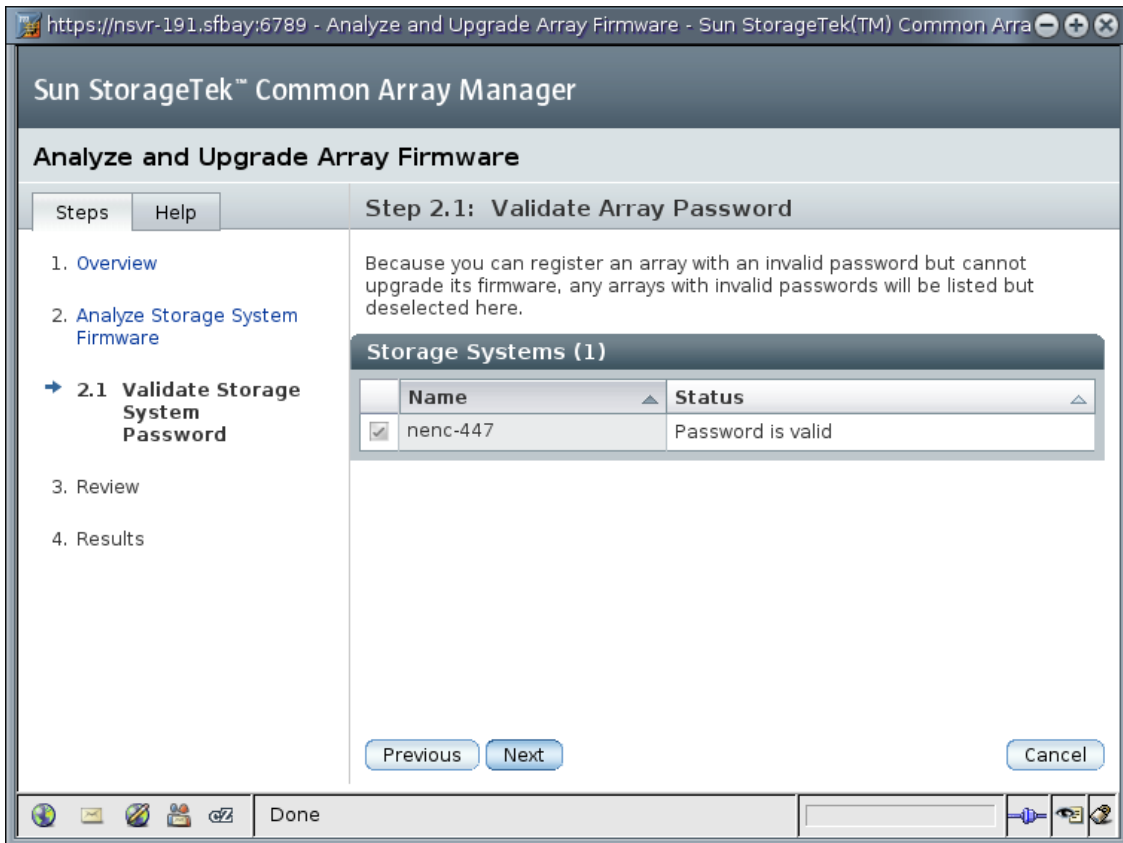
https://nsvr-191.sfbay:6789 - Analyze and Upgrade Array Firmware - Sun StorageTek(TM) Common Arra

Sun StorageTek™ Common Array Manager

Analyze and Upgrade Array Firmware

Steps Help

1. Overview

2. Analyze Storage System Firmware

2.1 Validate Storage System Password

3. Review

4. Results

Step 2.1: Validate Array Password

Because you can register an array with an invalid password but cannot upgrade its firmware, any arrays with invalid passwords will be listed but deselected here.

Storage Systems (1)

| | Name | Status |
|---|---|---|
| | nenc-447 | Password is valid |

Previous Next Cancel

Done